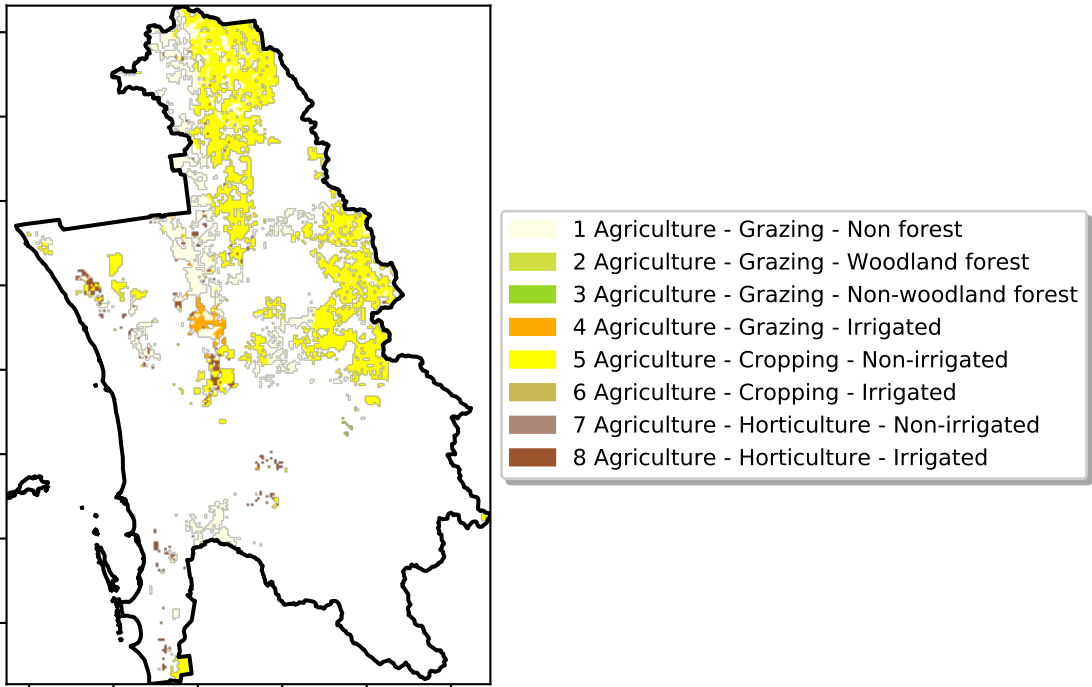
1 Agriculture - Grazing - Non forest
2 Agriculture - Grazing - Woodland forest
3 Agriculture - Grazing - Non-woodland forest
4 Agriculture - Grazing - Irrigated
5 Agriculture - Cropping - Non-irrigated
6 Agriculture - Cropping - Irrigated
7 Agriculture - Horticulture - Non-irrigated
8 Agriculture - Horticulture - Irrigated